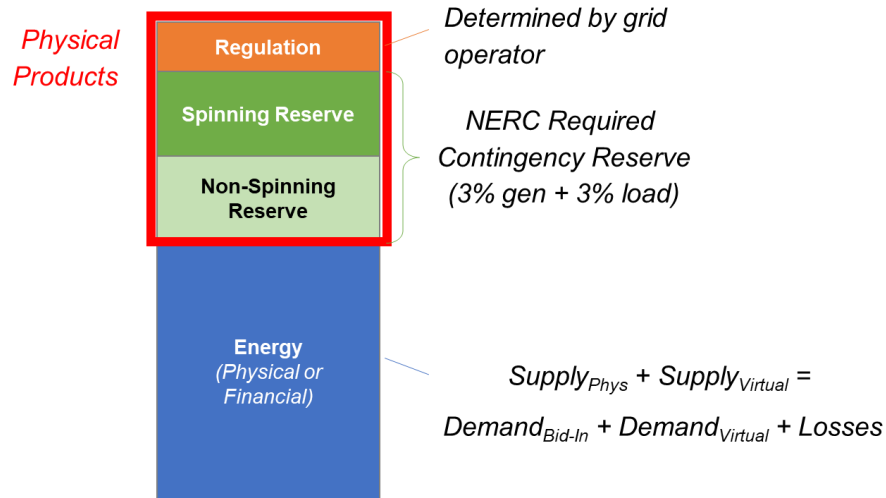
Physical Products

Regulation

Spinning Reserve

Non-Spinning Reserve

Determined by grid operator

NERC Required Contingency Reserve (3% gen + 3% load)

Energy
(Physical or Financial)

$Supply_{Phys} + Supply_{Virtual} =$

$Demand_{Bid\text{-}In} + Demand_{Virtual} + Losses$